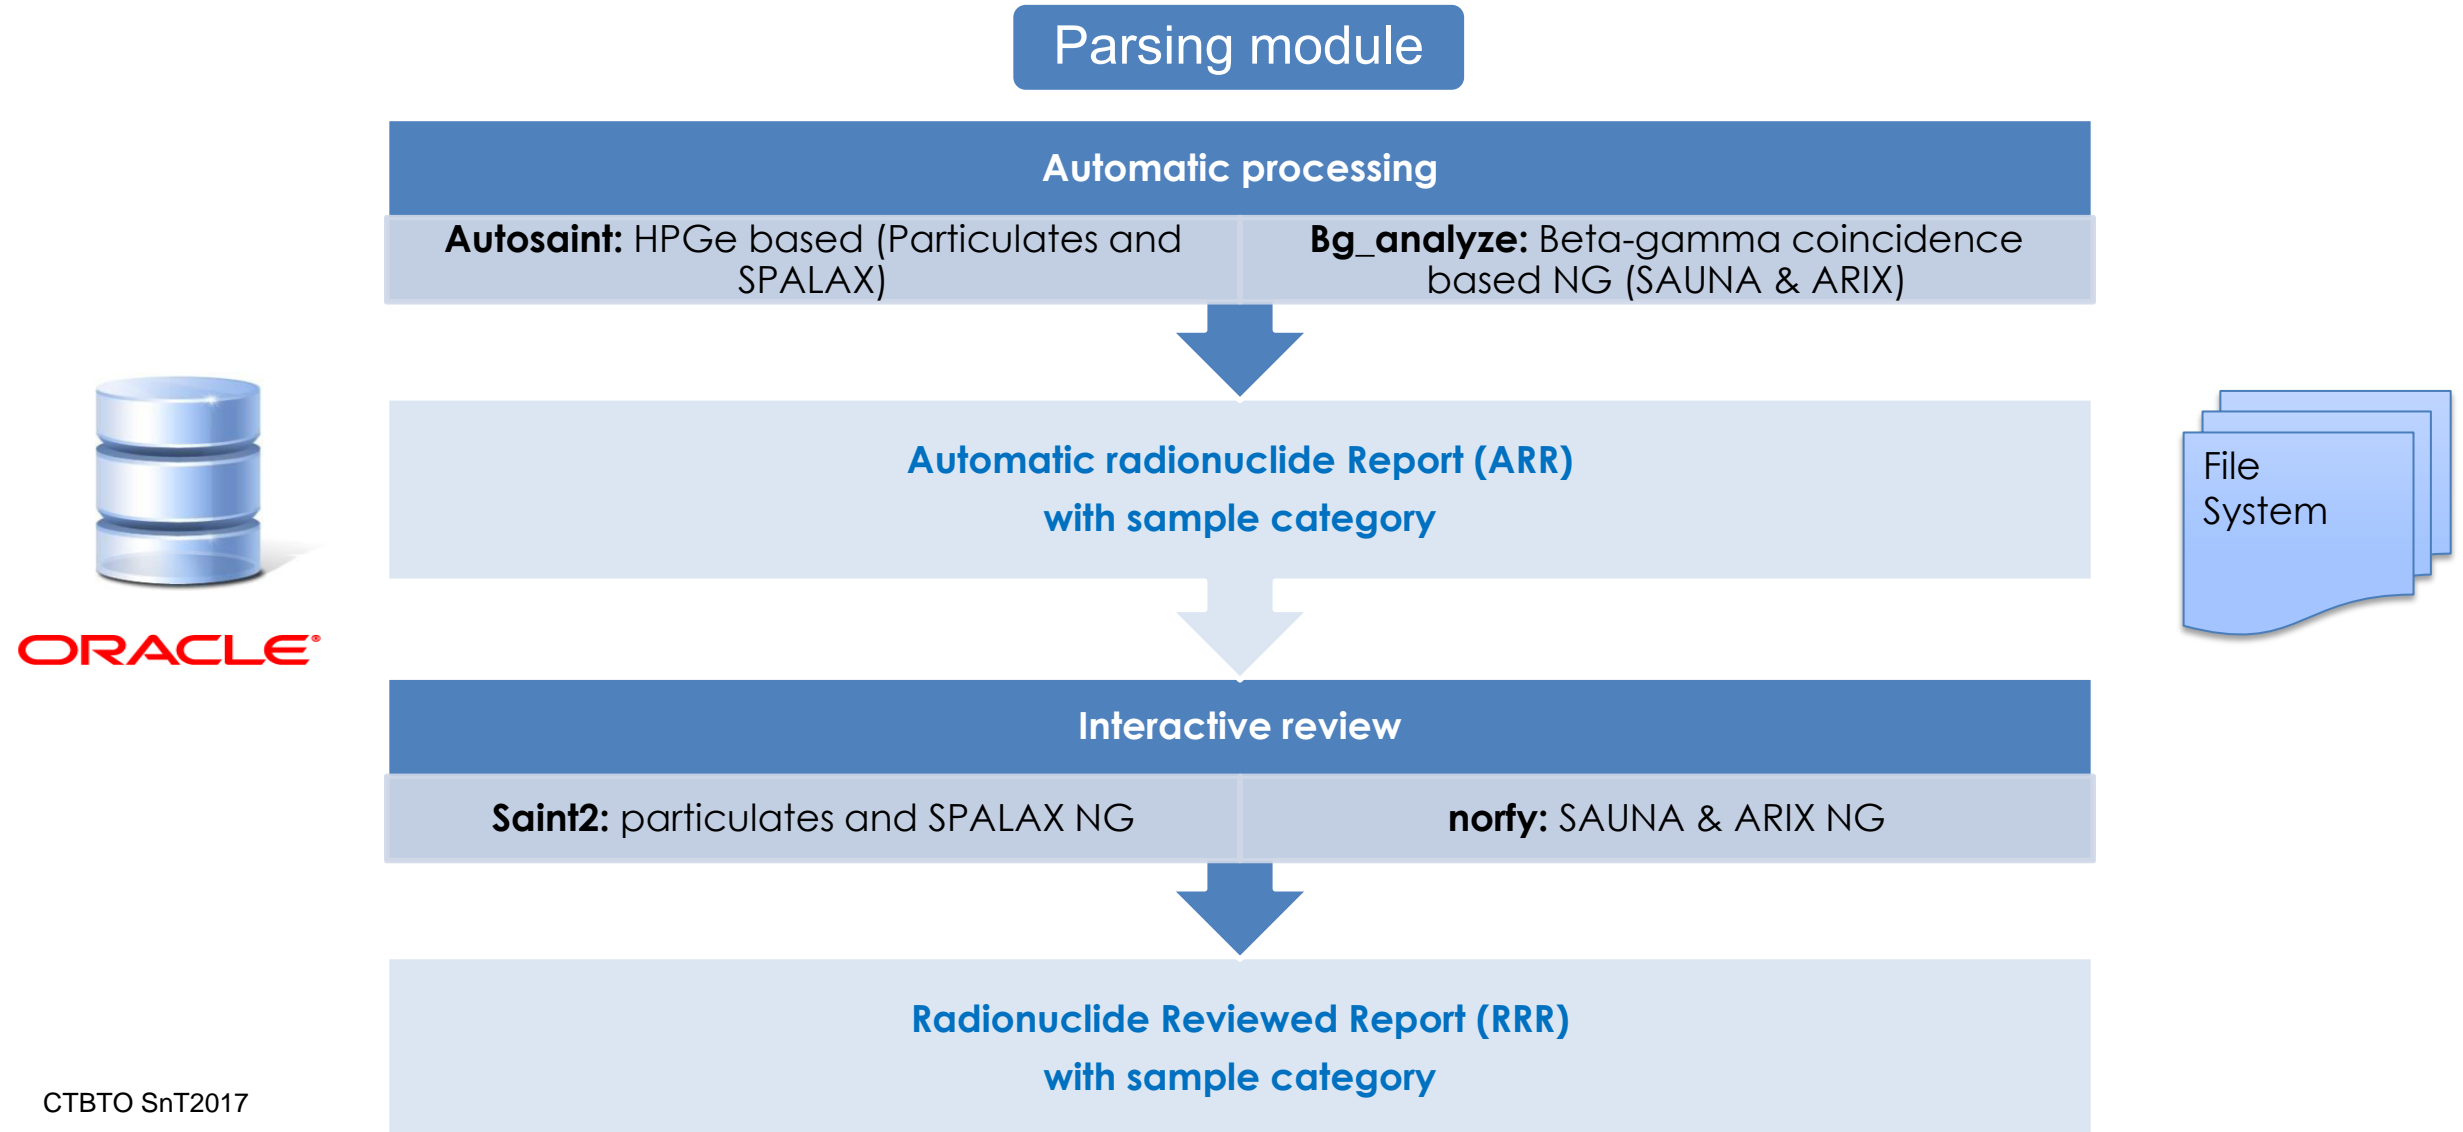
Parsing module

Automatic processing

**Autosaint:** HPGe based (Particulates and SPALAX)

**Bg_analyze:** Beta-gamma coincidence based NG (SAUNA & ARIX)

ORACLE

Automatic radionuclide Report (ARR)
with sample category

File System

Interactive review

**Saint2:** particulates and SPALAX NG

**norfy:** SAUNA & ARIX NG

Radionuclide Reviewed Report (RRR)
with sample category

CTBTO SnT2017